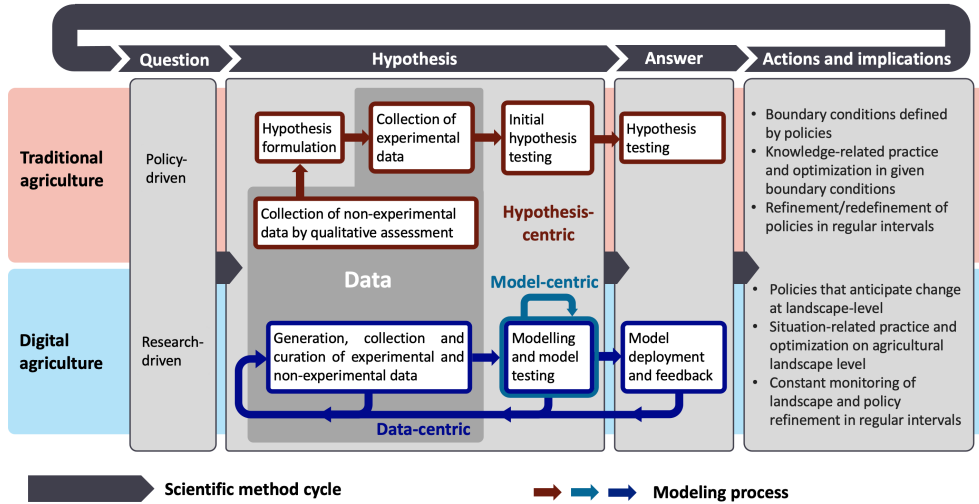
Question

Hypothesis

Answer

Actions and implications

Traditional agriculture

Policy-driven

Hypothesis formulation

Collection of experimental data

Initial hypothesis testing

Hypothesis testing

Collection of non-experimental data by qualitative assessment

Hypothesis-centric

- Boundary conditions defined by policies
- Knowledge-related practice and optimization in given boundary conditions
- Refinement/redefinement of policies in regular intervals

Data

Model-centric

Digital agriculture

Research-driven

Generation, collection and curation of experimental and non-experimental data

Modelling and model testing

Model deployment and feedback

Data-centric

- Policies that anticipate change at landscape-level
- Situation-related practice and optimization on agricultural landscape level
- Constant monitoring of landscape and policy refinement in regular intervals

Scientific method cycle

Modeling process